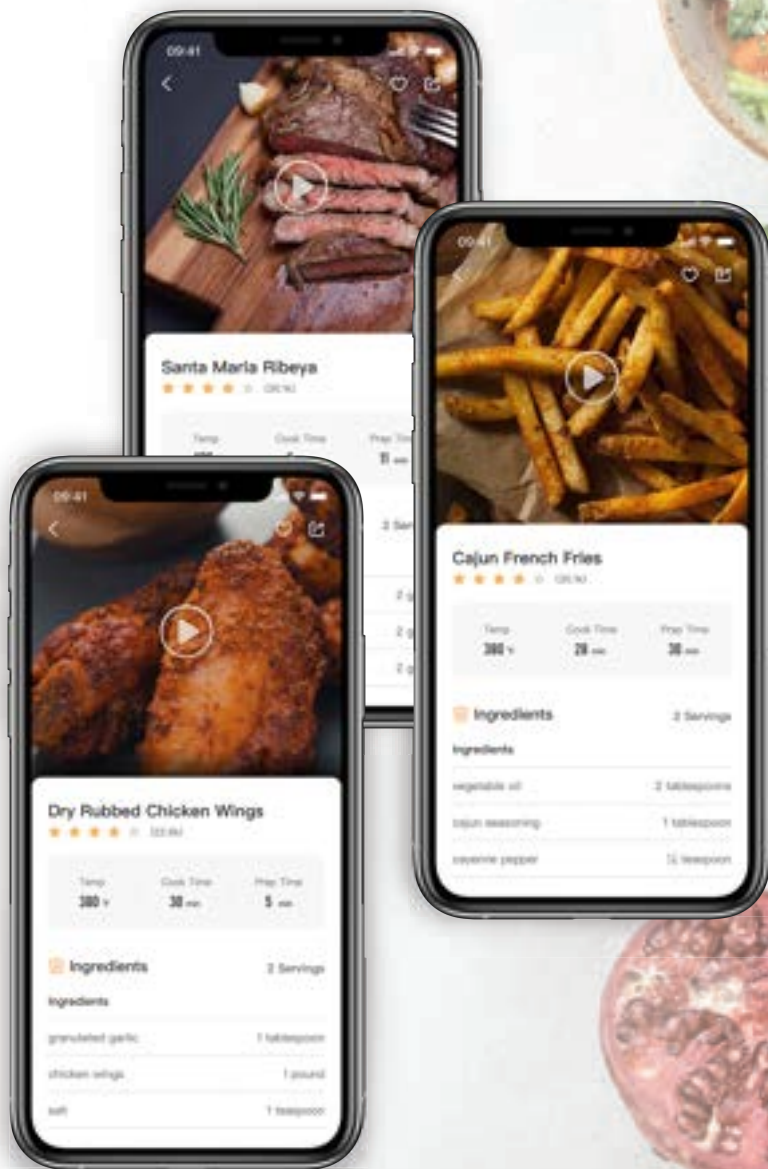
09:41

Santa Maria Ribeye

(26.1k)

Temp

Cook Time

Prep Time

11 min

2 Ser

2 g

2 g

2 g

09:41

Cajun French Fries

(26.1k)

Temp

380 °F

Cook Time

28 min

Prep Time

38 min

Ingredients

2 Servings

Ingredients

vegetable oil

2 tablespoons

cajun seasoning

1 tablespoon

cayenne pepper

½ teaspoon

09:41

Dry Rubbed Chicken Wings

(22.6k)

Temp

380 °F

Cook Time

38 min

Prep Time

5 min

Ingredients

2 Servings

Ingredients

granulated garlic

1 tablespoon

chicken wings

1 pound

salt

1 teaspoon